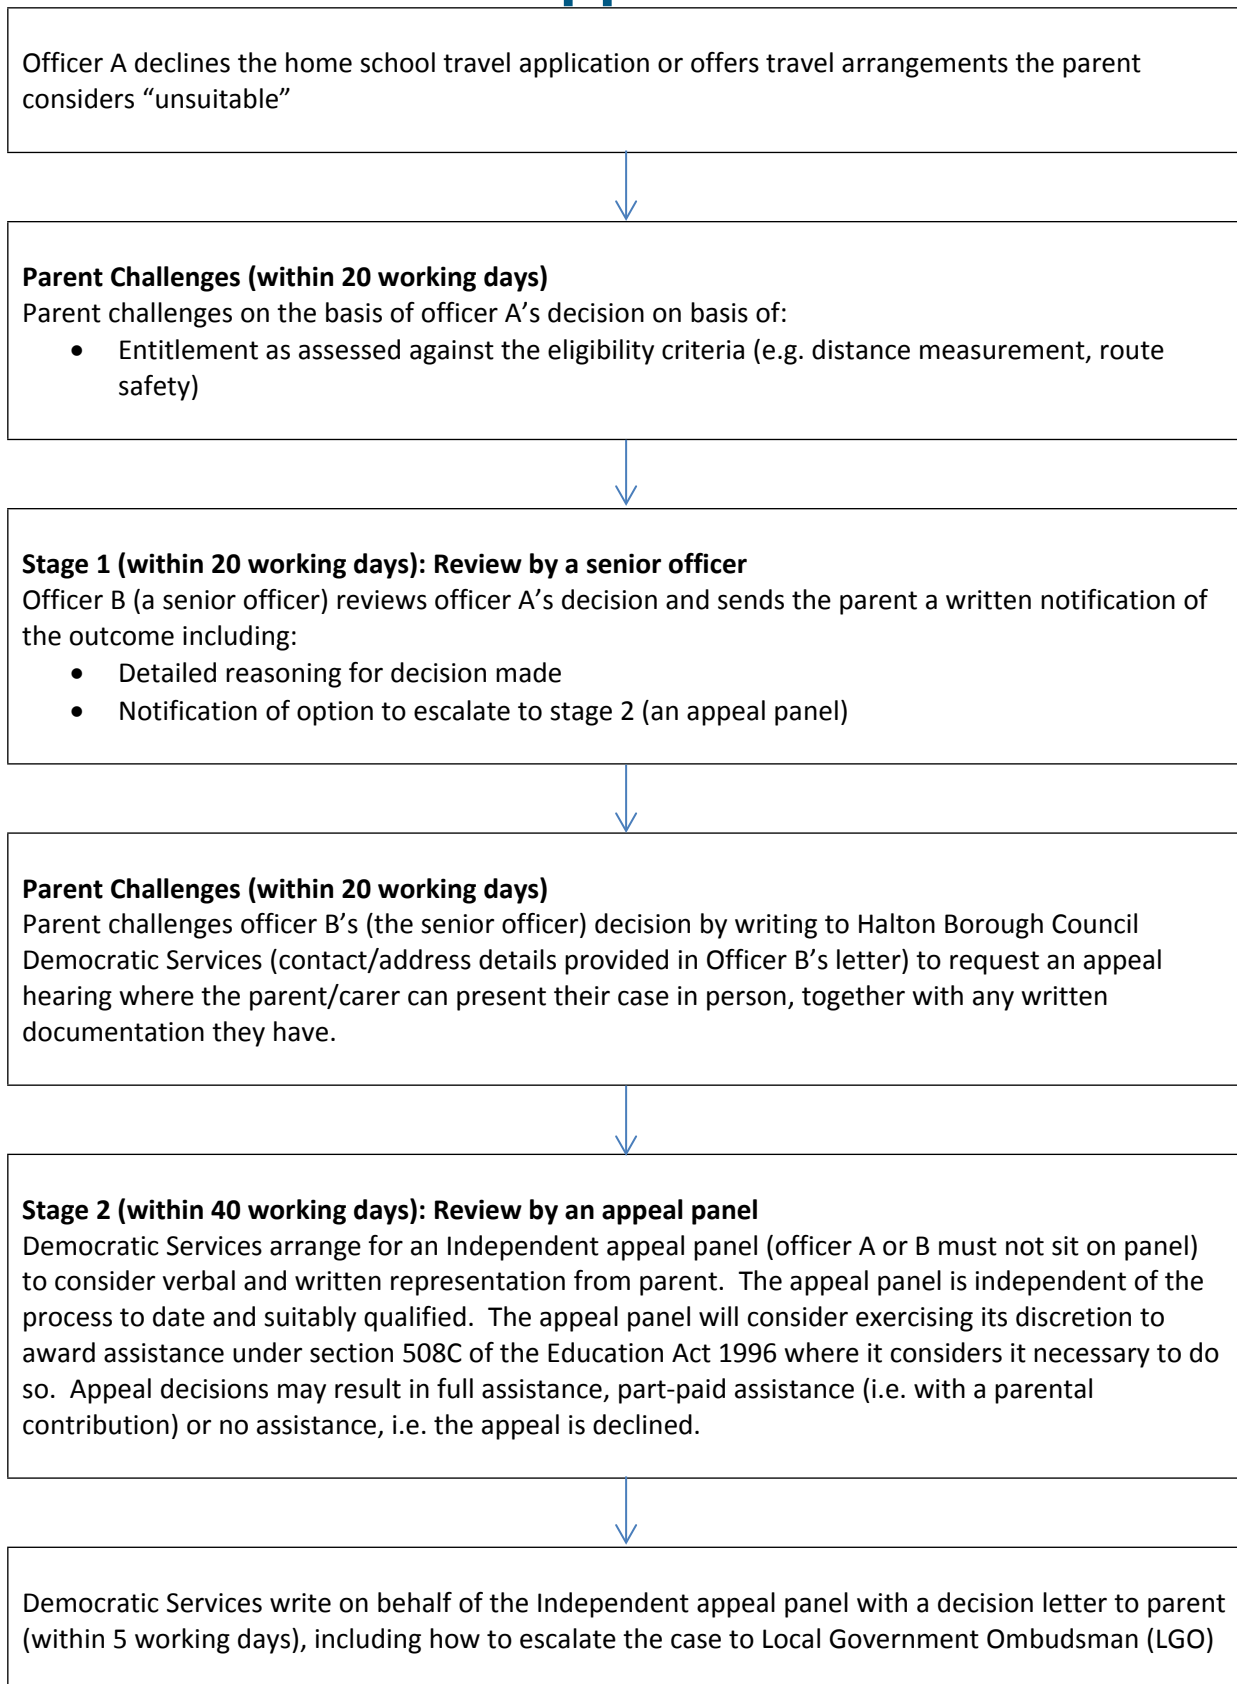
Officer A declines the home school travel application or offers travel arrangements the parent considers “unsuitable”

**Parent Challenges (within 20 working days)**
Parent challenges on the basis of officer A’s decision on basis of:
- Entitlement as assessed against the eligibility criteria (e.g. distance measurement, route safety)

**Stage 1 (within 20 working days): Review by a senior officer**
Officer B (a senior officer) reviews officer A’s decision and sends the parent a written notification of the outcome including:
- Detailed reasoning for decision made
- Notification of option to escalate to stage 2 (an appeal panel)

**Parent Challenges (within 20 working days)**
Parent challenges officer B’s (the senior officer) decision by writing to Halton Borough Council Democratic Services (contact/address details provided in Officer B’s letter) to request an appeal hearing where the parent/carer can present their case in person, together with any written documentation they have.

**Stage 2 (within 40 working days): Review by an appeal panel**
Democratic Services arrange for an Independent appeal panel (officer A or B must not sit on panel) to consider verbal and written representation from parent. The appeal panel is independent of the process to date and suitably qualified. The appeal panel will consider exercising its discretion to award assistance under section 508C of the Education Act 1996 where it considers it necessary to do so. Appeal decisions may result in full assistance, part-paid assistance (i.e. with a parental contribution) or no assistance, i.e. the appeal is declined.

Democratic Services write on behalf of the Independent appeal panel with a decision letter to parent (within 5 working days), including how to escalate the case to Local Government Ombudsman (LGO)